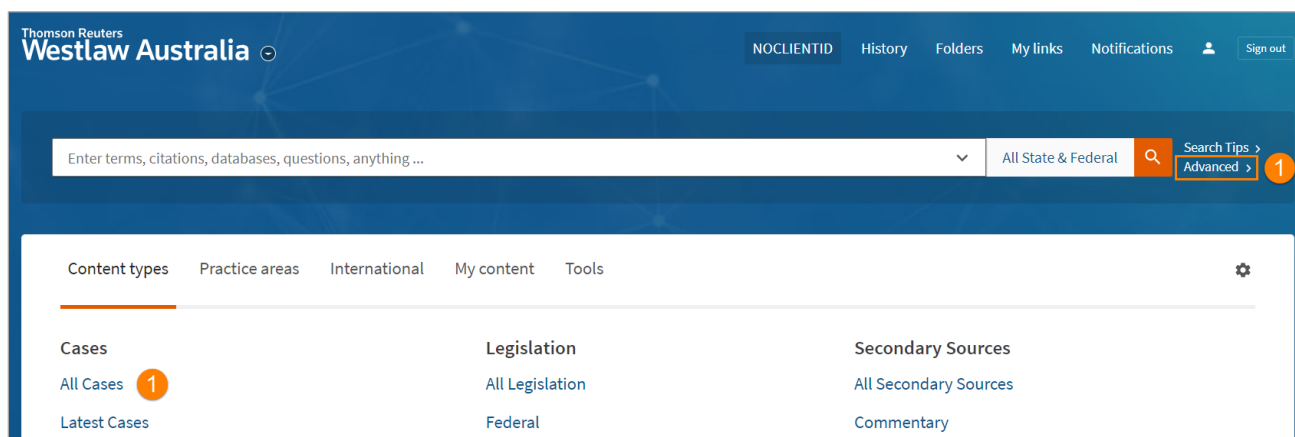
Thomson Reuters
Westlaw Australia

NOCLIENTID History Folders My links Notifications Sign out

Enter terms, citations, databases, questions, anything ...

All State & Federal

Search Tips ›
Advanced ›
1

Content types Practice areas International My content Tools

Cases
All Cases 1
Latest Cases

Legislation
All Legislation
Federal

Secondary Sources
All Secondary Sources
Commentary